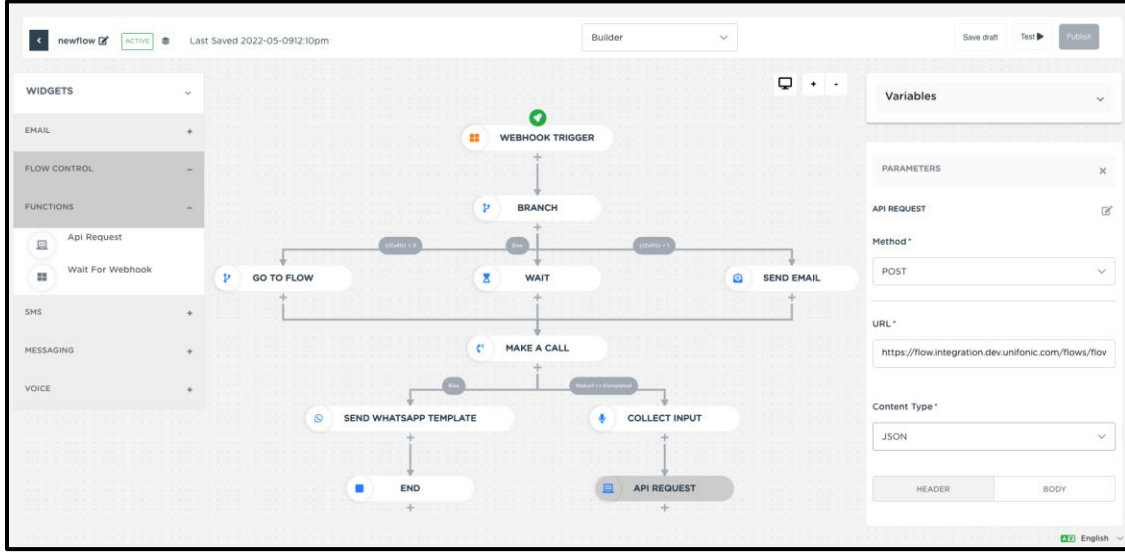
newflow ACTIVE Last Saved 2022-05-0912:10pm

Builder

Save draft Test Publish

WIDGETS

EMAIL +

FLOW CONTROL –

FUNCTIONS –

Api Request

Wait For Webhook

SMS +

MESSAGING +

VOICE +

+ -

WEBHOOK TRIGGER

+

BRANCH

+

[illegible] Else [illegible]

GO TO FLOW

WAIT

SEND EMAIL

+ + +

MAKE A CALL

+

Else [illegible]

SEND WHATSAPP TEMPLATE

COLLECT INPUT

+ +

END

API REQUEST

+ +

Variables

PARAMETERS ×

API REQUEST

Method*

POST

URL*

https://flow.integration.dev.unifonic.com/flows/flov

Content Type*

JSON

HEADER BODY

English